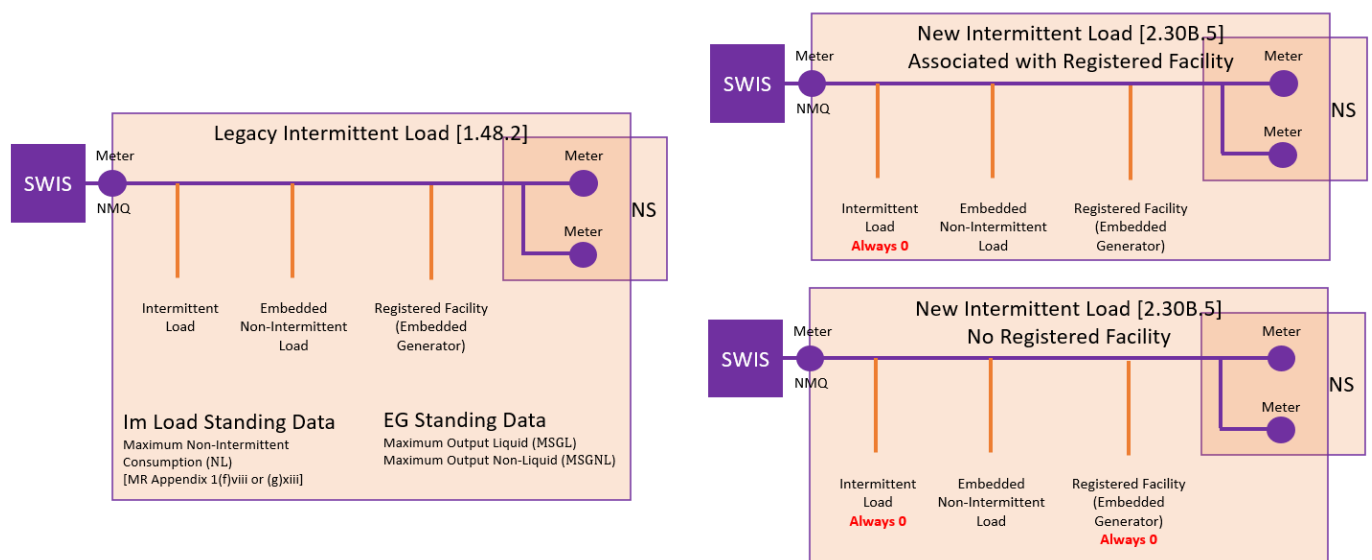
Legacy Intermittent Load [1.48.2]

SWIS

Meter

NMQ

Meter

Meter

NS

Intermittent Load

Embedded Non-Intermittent Load

Registered Facility (Embedded Generator)

Im Load Standing Data
Maximum Non-Intermittent Consumption (NL)
[MR Appendix 1(f)viii or (g)xiii]

EG Standing Data
Maximum Output Liquid (MSGL)
Maximum Output Non-Liquid (MSGNL)

New Intermittent Load [2.30B.5]
Associated with Registered Facility

SWIS

Meter

NMQ

Meter

Meter

NS

Intermittent Load
Always 0

Embedded Non-Intermittent Load

Registered Facility (Embedded Generator)

New Intermittent Load [2.30B.5]
No Registered Facility

SWIS

Meter

NMQ

Meter

Meter

NS

Intermittent Load
Always 0

Embedded Non-Intermittent Load

Registered Facility (Embedded Generator)
Always 0